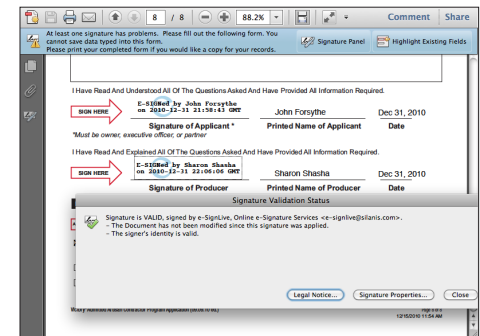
8 / 8
88.2%
Comment Share

At least one signature has problems. Please fill out the following form. You cannot save data typed into this form.
Please print your completed form if you would like a copy for your records.

Signature Panel
Highlight Existing Fields

I Have Read And Understood All Of The Questions Asked And Have Provided All Information Required.

SIGN HERE
E-SIGNed by John Forsythe
on 2010-12-31 21:58:43 GMT
John Forsythe
Dec 31, 2010

Signature of Applicant *
Printed Name of Applicant
Date

*Must be owner, executive officer, or partner

I Have Read And Explained All Of The Questions Asked And Have Provided All Information Required.

SIGN HERE
E-SIGNed by Sharon Shasha
on 2010-12-31 22:06:06 GMT
Sharon Shasha
Dec 31, 2010

Signature of Producer
Printed Name of Producer
Date

Signature Validation Status

Signature is VALID, signed by e-SignLive, Online e-Signature Services <e-signlive@silanis.com>.
- The Document has not been modified since this signature was applied.
- The signer's identity is valid.

Legal Notice...
Signature Properties...
Close

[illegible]
12/31/2010 11:54 AM